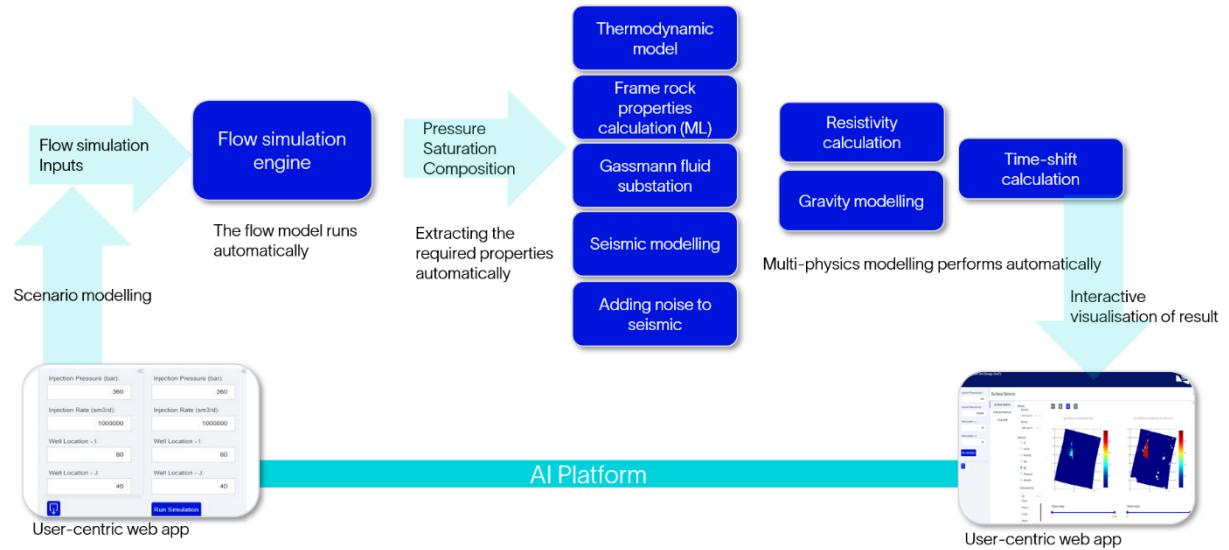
Flow simulation Inputs

Flow simulation engine

The flow model runs automatically

Pressure
Saturation
Composition

Extracting the required properties automatically

Thermodynamic model

Frame rock properties calculation (ML)

Gassmann fluid substation

Seismic modelling

Adding noise to seismic

Resistivity calculation

Gravity modelling

Time-shift calculation

Multi-physics modelling performs automatically

Scenario modelling

Interactive visualisation of result

| Injection Pressure (bar): | Injection Pressure (bar): |
|---|---|
| 360 | 360 |
| Injection Rate (sm3/d): | Injection Rate (sm3/d): |
| 1000000 | 1000000 |
| Well Location - I: | Well Location - I: |
| 60 | 60 |
| Well Location - J: | Well Location - J: |
| 40 | 40 |

Run Simulation

User-centric web app

AI Platform

Surface Seismic

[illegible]

User-centric web app